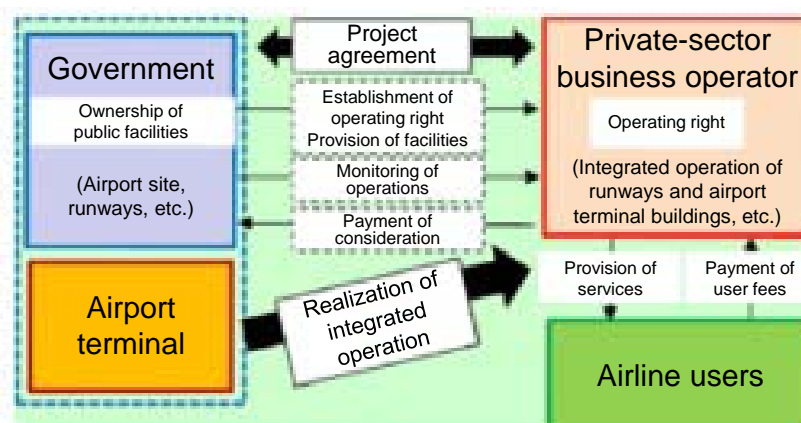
Government

Ownership of public facilities

(Airport site, runways, etc.)

Airport terminal

Project agreement

Establishment of operating right Provision of facilities

Monitoring of operations

Payment of consideration

Realization of integrated operation

Private-sector business operator

Operating right

(Integrated operation of runways and airport terminal buildings, etc.)

Provision of services

Payment of user fees

Airline users